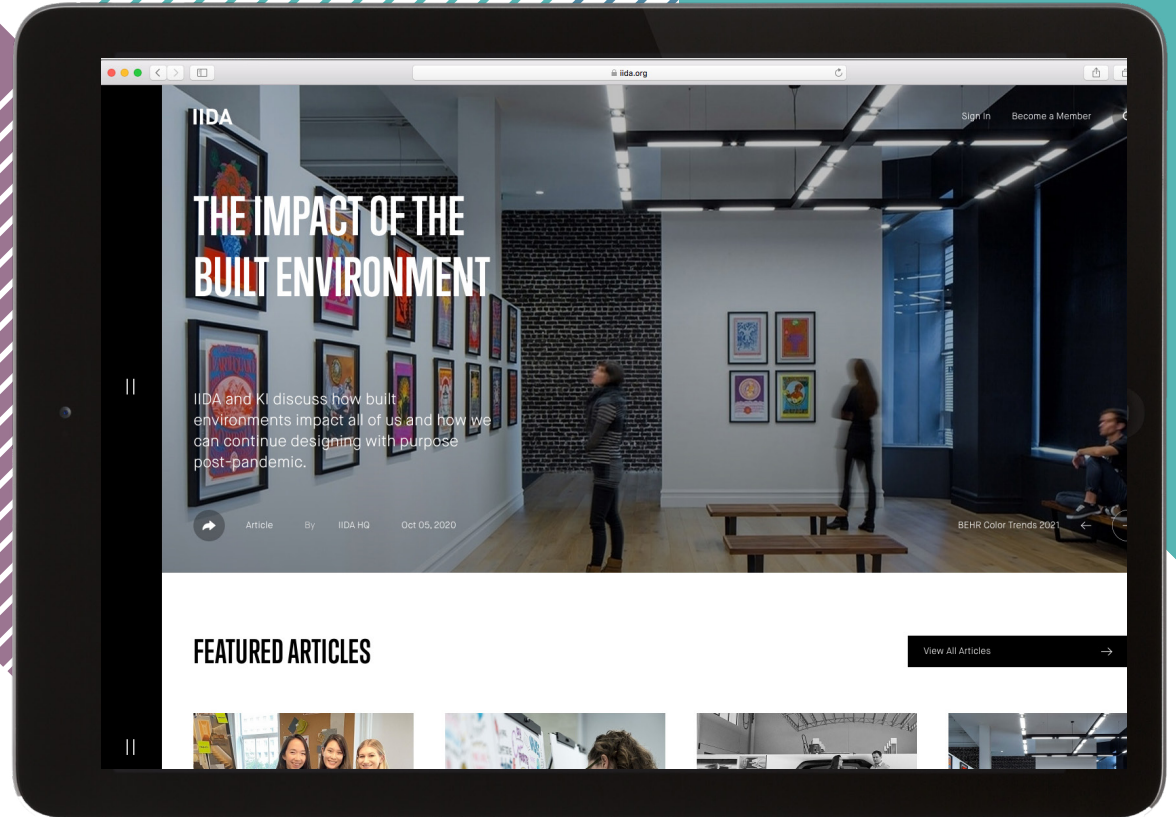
iida.org

IIDA

Sign In Become a Member

THE IMPACT OF THE BUILT ENVIRONMENT

IIDA and KI discuss how built environments impact all of us and how we can continue designing with purpose post-pandemic.

Article By IIDA HQ Oct 05, 2020

BEHR Color Trends 2021

FEATURED ARTICLES

View All Articles